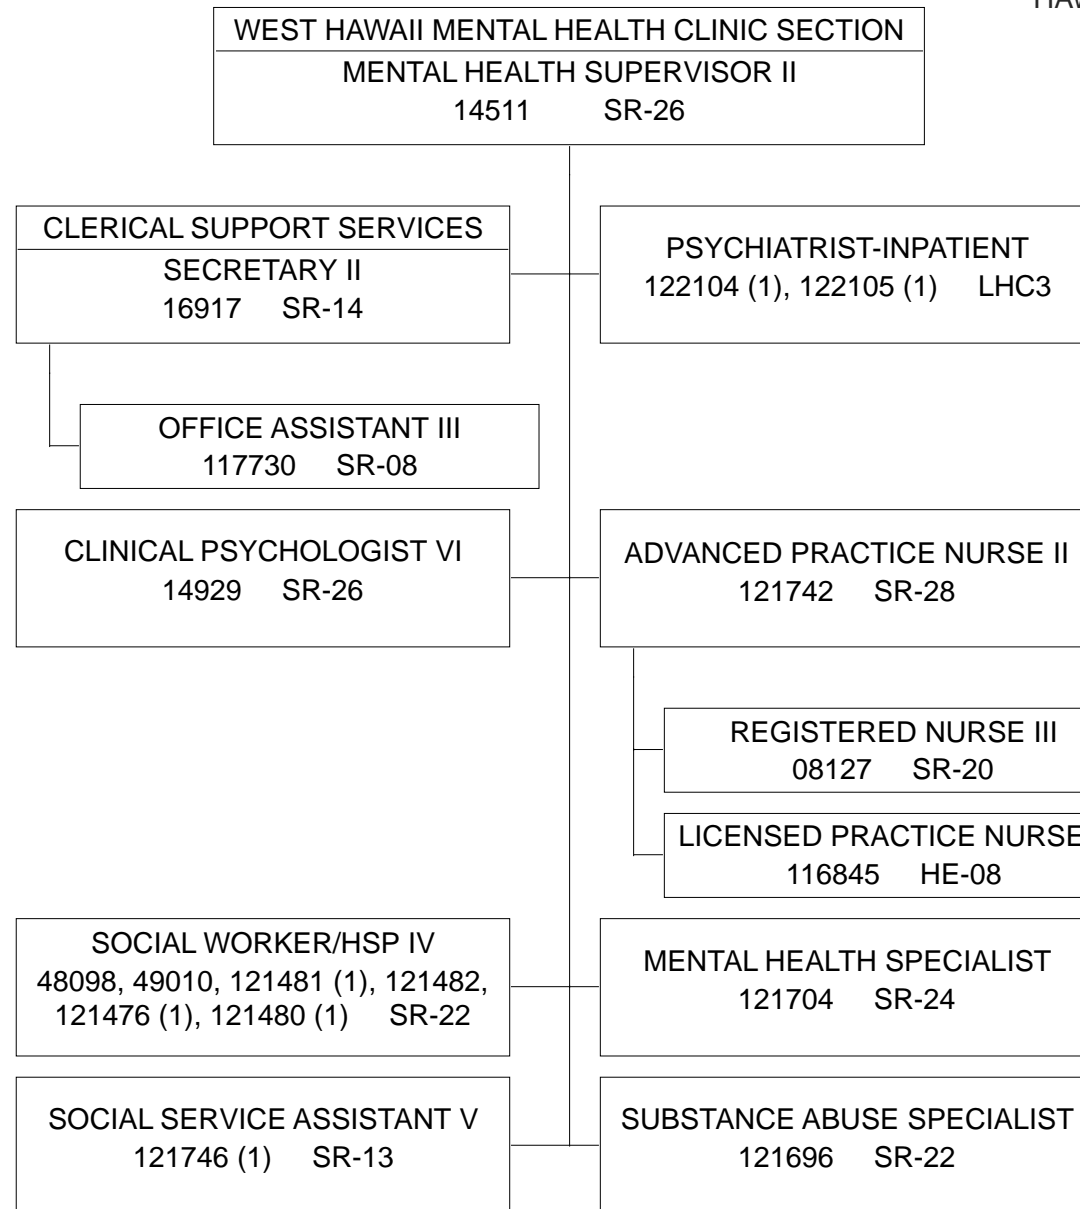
HAW

WEST HAWAII MENTAL HEALTH CLINIC SECTION
MENTAL HEALTH SUPERVISOR II
14511 SR-26

CLERICAL SUPPORT SERVICES
SECRETARY II
16917 SR-14

PSYCHIATRIST-INPATIENT
122104 (1), 122105 (1) LHC3

OFFICE ASSISTANT III
117730 SR-08

CLINICAL PSYCHOLOGIST VI
14929 SR-26

ADVANCED PRACTICE NURSE II
121742 SR-28

REGISTERED NURSE III
08127 SR-20

LICENSED PRACTICE NURSE
116845 HE-08

SOCIAL WORKER/HSP IV
48098, 49010, 121481 (1), 121482, 121476 (1), 121480 (1) SR-22

MENTAL HEALTH SPECIALIST
121704 SR-24

SOCIAL SERVICE ASSISTANT V
121746 (1) SR-13

SUBSTANCE ABUSE SPECIALIST
121696 SR-22